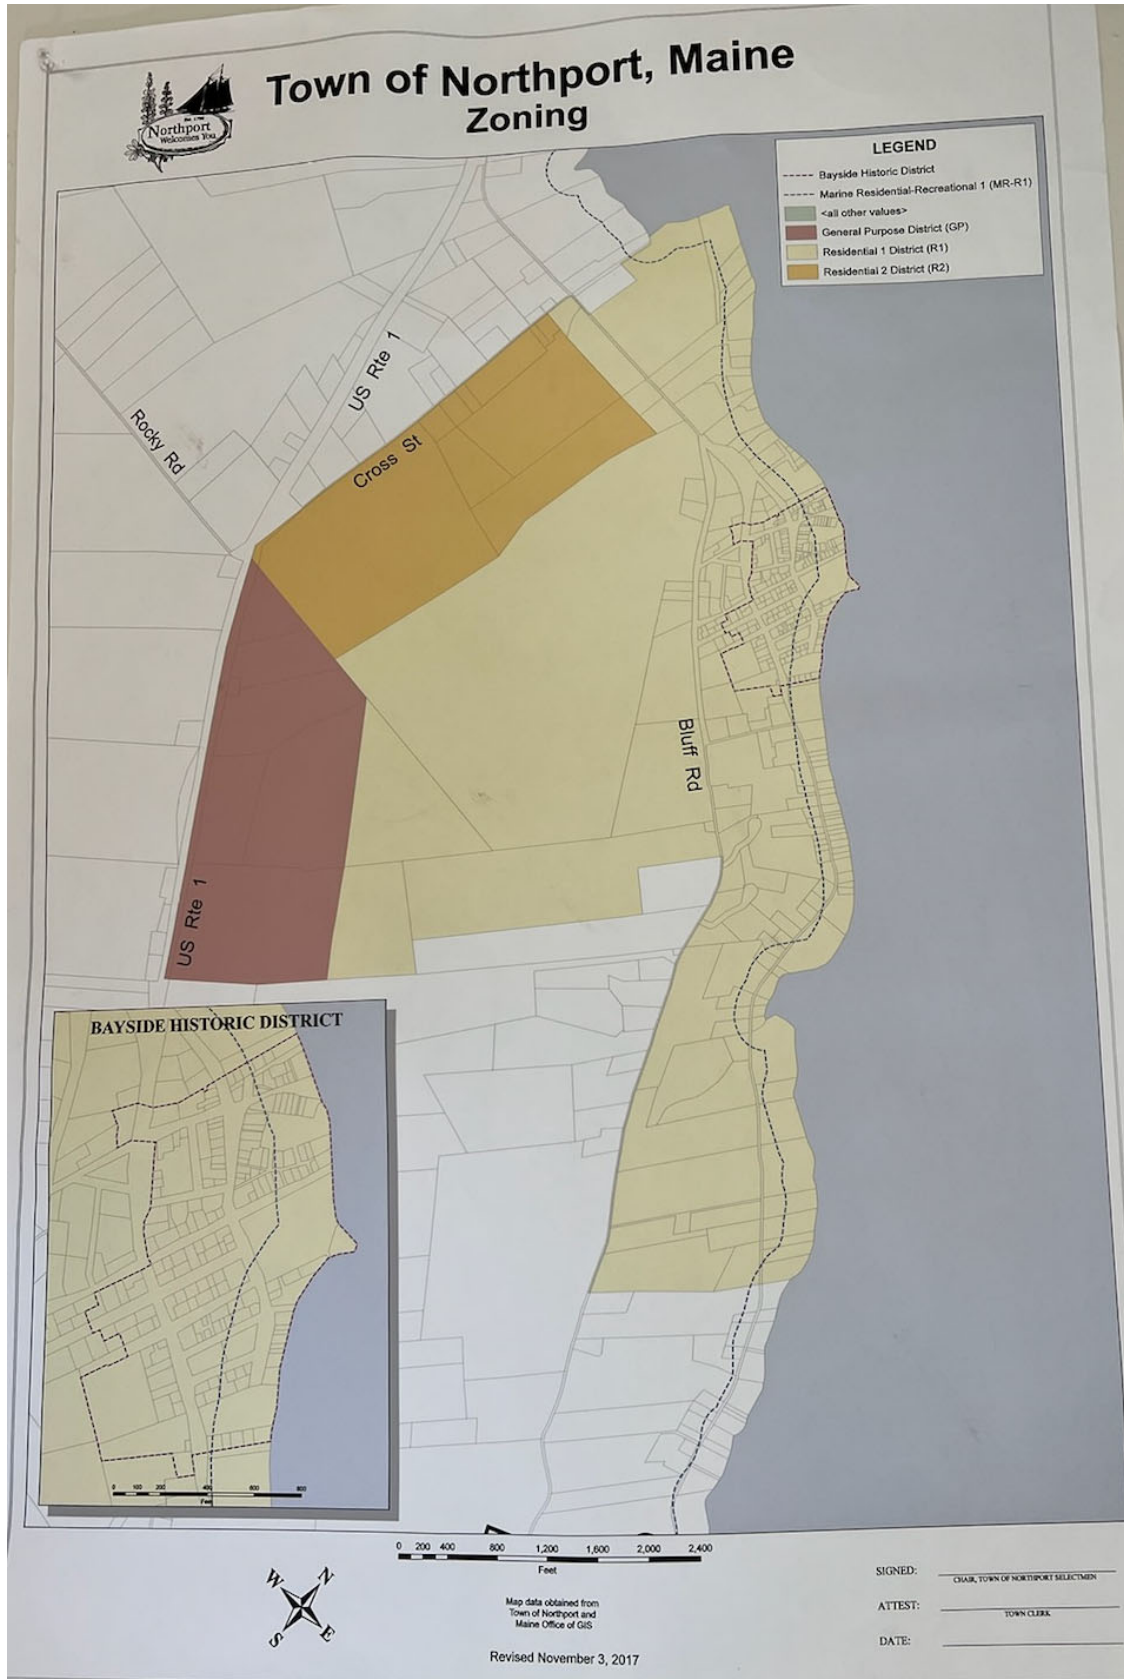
Est. 1796
Northport
Welcomes You

Town of Northport, Maine
Zoning

LEGEND
Bayside Historic District
Marine Residential-Recreational 1 (MR-R1)
<all other values>
General Purpose District (GP)
Residential 1 District (R1)
Residential 2 District (R2)

US Rte 1
Rocky Rd
Cross St
Bluff Rd
US Rte 1

BAYSIDE HISTORIC DISTRICT

0 100 200 400 600 800
Feet

0 200 400 800 1,200 1,600 2,000 2,400
Feet

W N E S

Map data obtained from Town of Northport and Maine Office of GIS

Revised November 3, 2017

SIGNED:
CHAIR, TOWN OF NORTHPORT SELECTMEN
ATTEST:
TOWN CLERK
DATE: